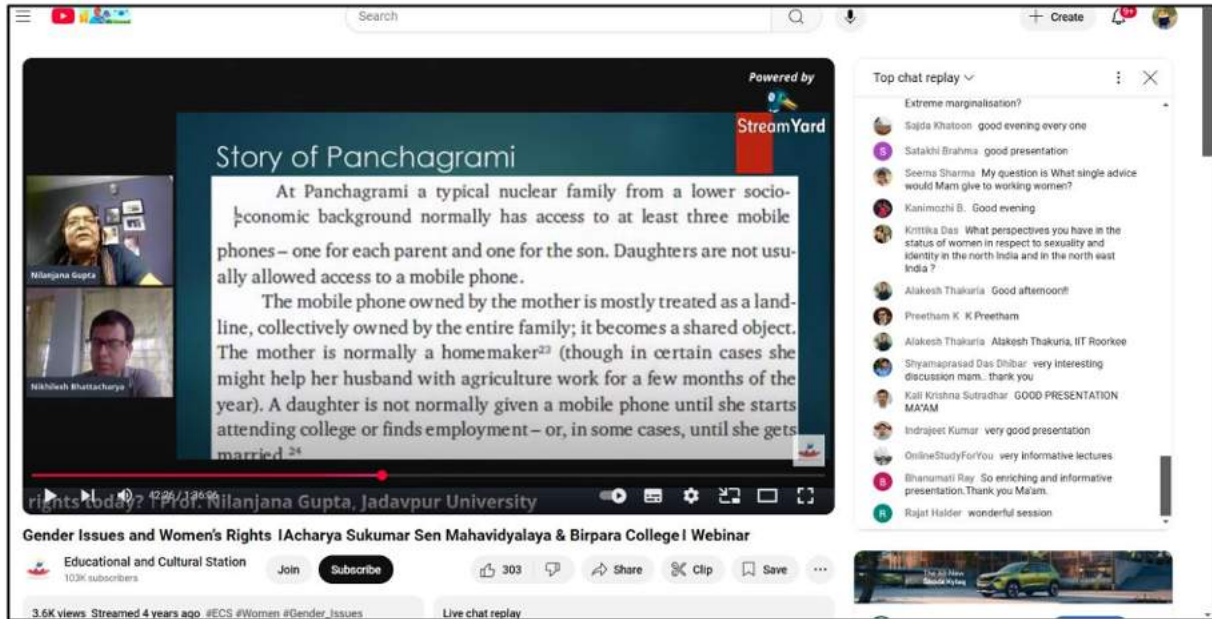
Search

Create

9+

Powered by

StreamYard

Story of Panchagrami

At Panchagrami a typical nuclear family from a lower socioeconomic background normally has access to at least three mobile phones – one for each parent and one for the son. Daughters are not usually allowed access to a mobile phone.

The mobile phone owned by the mother is mostly treated as a landline, collectively owned by the entire family; it becomes a shared object. The mother is normally a homemaker$^{23}$ (though in certain cases she might help her husband with agriculture work for a few months of the year). A daughter is not normally given a mobile phone until she starts attending college or finds employment – or, in some cases, until she gets married.$^{24}$

Nilanjana Gupta

Nikhilesh Bhattacharya

rights today? | Prof. Nilanjana Gupta, Jadavpur University

42:26 / 1:36:06

Top chat replay

Extreme marginalisation?

Sajda Khatoon good evening every one

Satakhi Brahma good presentation

Seema Sharma My question is What single advice would Mam give to working women?

Kanimozhi B. Good evening

Krittika Das What perspectives you have in the status of women in respect to sexuality and identity in the north India and in the north east India ?

Alakesh Thakuria Good afternoon!!

Preetham K K Preetham

Alakesh Thakuria Alakesh Thakuria, IIT Roorkee

Shyamaprasad Das Dhibar very interesting discussion mam.. thank you

Kali Krishna Sutradhar GOOD PRESENTATION MA'AM

Indrajeet Kumar very good presentation

OnlineStudyForYou very informative lectures

Bhanumati Ray So enriching and informative presentation.Thank you Ma'am.

Rajat Halder wonderful session

Gender Issues and Women's Rights |Acharya Sukumar Sen Mahavidyalaya & Birpara College| Webinar

Educational and Cultural Station
103K subscribers

Join

Subscribe

303

Share

Clip

Save

3.6K views Streamed 4 years ago #ECS #Women #Gender_Issues

Live chat replay